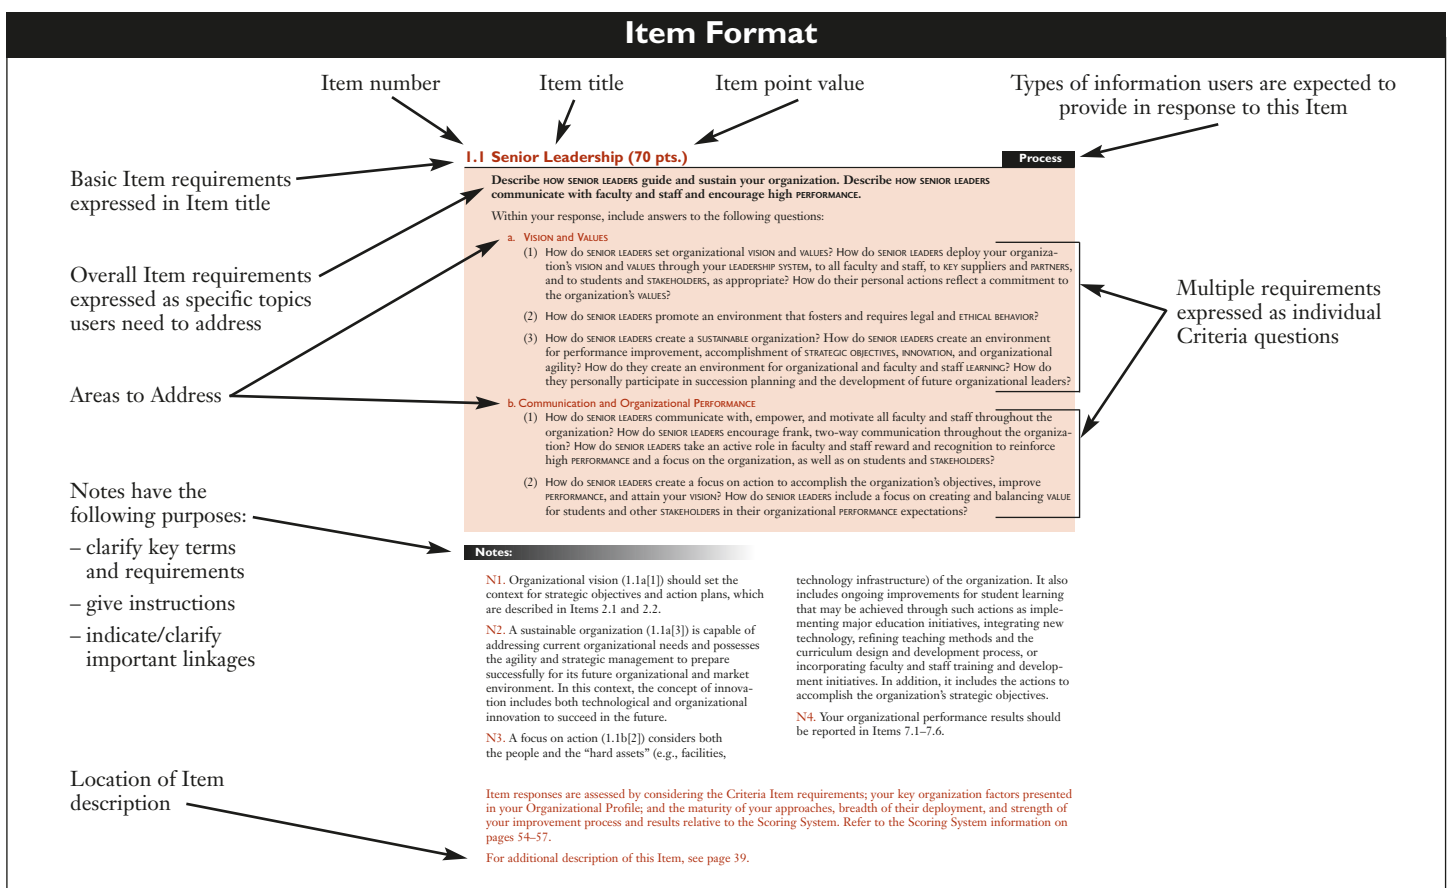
Item Format

Item number

Item title

Item point value

Types of information users are expected to provide in response to this Item

1.1 Senior Leadership (70 pts.)

Process

Basic Item requirements expressed in Item title

Describe HOW SENIOR LEADERS guide and sustain your organization. Describe HOW SENIOR LEADERS communicate with faculty and staff and encourage high PERFORMANCE.

Within your response, include answers to the following questions:

Overall Item requirements expressed as specific topics users need to address

a. VISION and VALUES

(1) How do SENIOR LEADERS set organizational VISION and VALUES? How do SENIOR LEADERS deploy your organization's VISION and VALUES through your LEADERSHIP SYSTEM, to all faculty and staff, to KEY suppliers and PARTNERS, and to students and STAKEHOLDERS, as appropriate? How do their personal actions reflect a commitment to the organization's VALUES?

(2) How do SENIOR LEADERS promote an environment that fosters and requires legal and ETHICAL BEHAVIOR?

(3) How do SENIOR LEADERS create a SUSTAINABLE organization? How do SENIOR LEADERS create an environment for performance improvement, accomplishment of STRATEGIC OBJECTIVES, INNOVATION, and organizational agility? How do they create an environment for organizational and faculty and staff LEARNING? How do they personally participate in succession planning and the development of future organizational leaders?

Multiple requirements expressed as individual Criteria questions

Areas to Address

b. Communication and Organizational PERFORMANCE

(1) How do SENIOR LEADERS communicate with, empower, and motivate all faculty and staff throughout the organization? How do SENIOR LEADERS encourage frank, two-way communication throughout the organization? How do SENIOR LEADERS take an active role in faculty and staff reward and recognition to reinforce high PERFORMANCE and a focus on the organization, as well as on students and STAKEHOLDERS?

(2) How do SENIOR LEADERS create a focus on action to accomplish the organization's objectives, improve PERFORMANCE, and attain your VISION? How do SENIOR LEADERS include a focus on creating and balancing VALUE for students and other STAKEHOLDERS in their organizational PERFORMANCE expectations?

Notes have the following purposes:

– clarify key terms and requirements

– give instructions

– indicate/clarify important linkages

Notes:

N1. Organizational vision (1.1a[1]) should set the context for strategic objectives and action plans, which are described in Items 2.1 and 2.2.

N2. A sustainable organization (1.1a[3]) is capable of addressing current organizational needs and possesses the agility and strategic management to prepare successfully for its future organizational and market environment. In this context, the concept of innovation includes both technological and organizational innovation to succeed in the future.

N3. A focus on action (1.1b[2]) considers both the people and the "hard assets" (e.g., facilities, technology infrastructure) of the organization. It also includes ongoing improvements for student learning that may be achieved through such actions as implementing major education initiatives, integrating new technology, refining teaching methods and the curriculum design and development process, or incorporating faculty and staff training and development initiatives. In addition, it includes the actions to accomplish the organization's strategic objectives.

N4. Your organizational performance results should be reported in Items 7.1–7.6.

Location of Item description

Item responses are assessed by considering the Criteria Item requirements; your key organization factors presented in your Organizational Profile; and the maturity of your approaches, breadth of their deployment, and strength of your improvement process and results relative to the Scoring System. Refer to the Scoring System information on pages 54–57.

For additional description of this Item, see page 39.